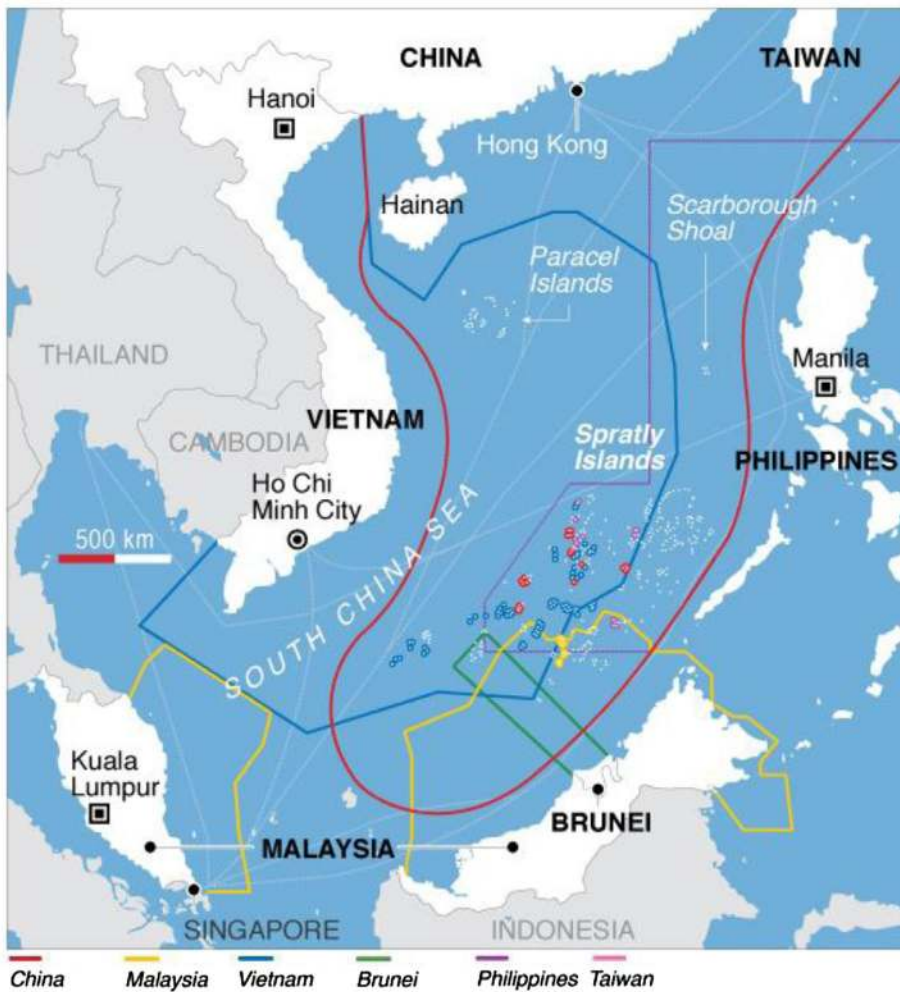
CHINA

TAIWAN

Hanoi

Hong Kong

Hainan

Scarborough Shoal

Paracel Islands

THAILAND

Manila

VIETNAM

CAMBODIA

Spratly Islands

PHILIPPINES

Ho Chi Minh City

500 km

SOUTH CHINA SEA

Kuala Lumpur

BRUNEI

MALAYSIA

SINGAPORE

INDONESIA

China Malaysia Vietnam Brunei Philippines Taiwan